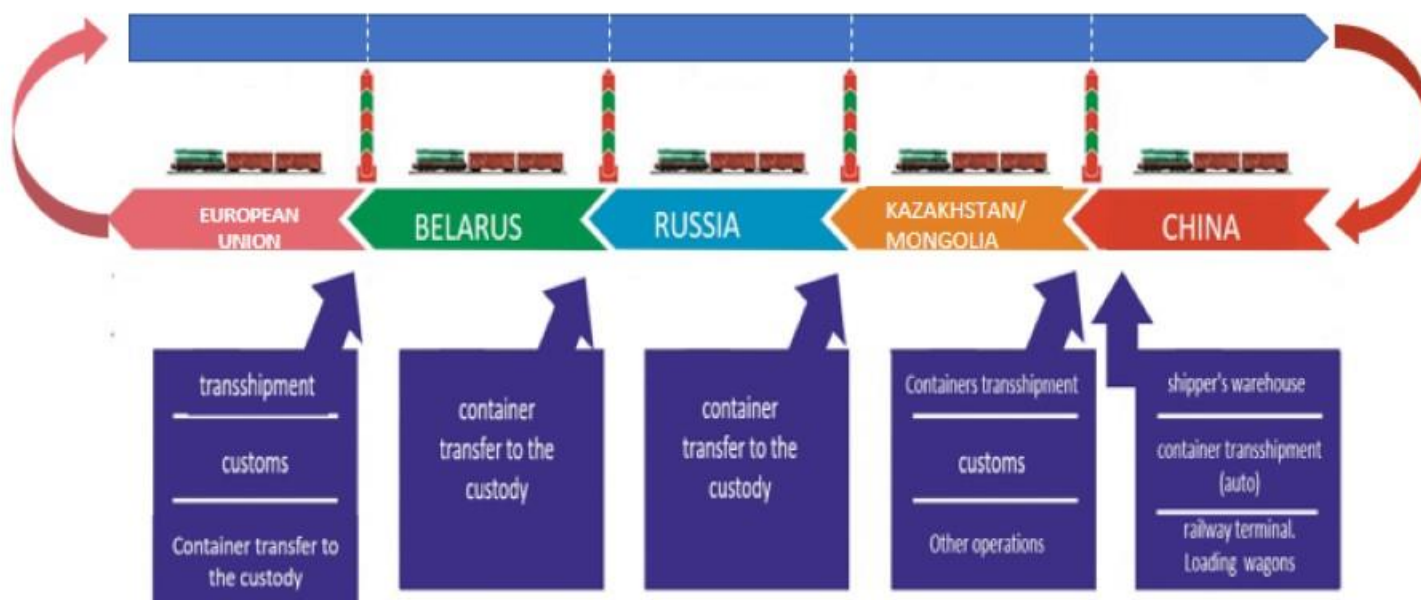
EUROPEAN UNION

BELARUS

RUSSIA

KAZAKHSTAN/ MONGOLIA

CHINA

transshipment

customs

Container transfer to the custody

container transfer to the custody

container transfer to the custody

Containers transshipment

customs

Other operations

shipper's warehouse

container transshipment (auto)

railway terminal. Loading wagons